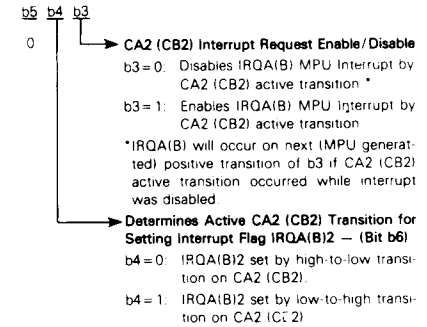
b5 b4 b3

0

CA2 (CB2) Interrupt Request Enable/Disable

b3 = 0: Disables IRQA(B) MPU Interrupt by CA2 (CB2) active transition *

b3 = 1: Enables IRQA(B) MPU Interrupt by CA2 (CB2) active transition

*IRQA(B) will occur on next (MPU generated) positive transition of b3 if CA2 (CB2) active transition occurred while interrupt was disabled.

Determines Active CA2 (CB2) Transition for Setting Interrupt Flag IRQA(B)2 — (Bit b6)

b4 = 0: IRQA(B)2 set by high-to-low transition on CA2 (CB2).

b4 = 1: IRQA(B)2 set by low-to-high transition on CA2 (CB2)